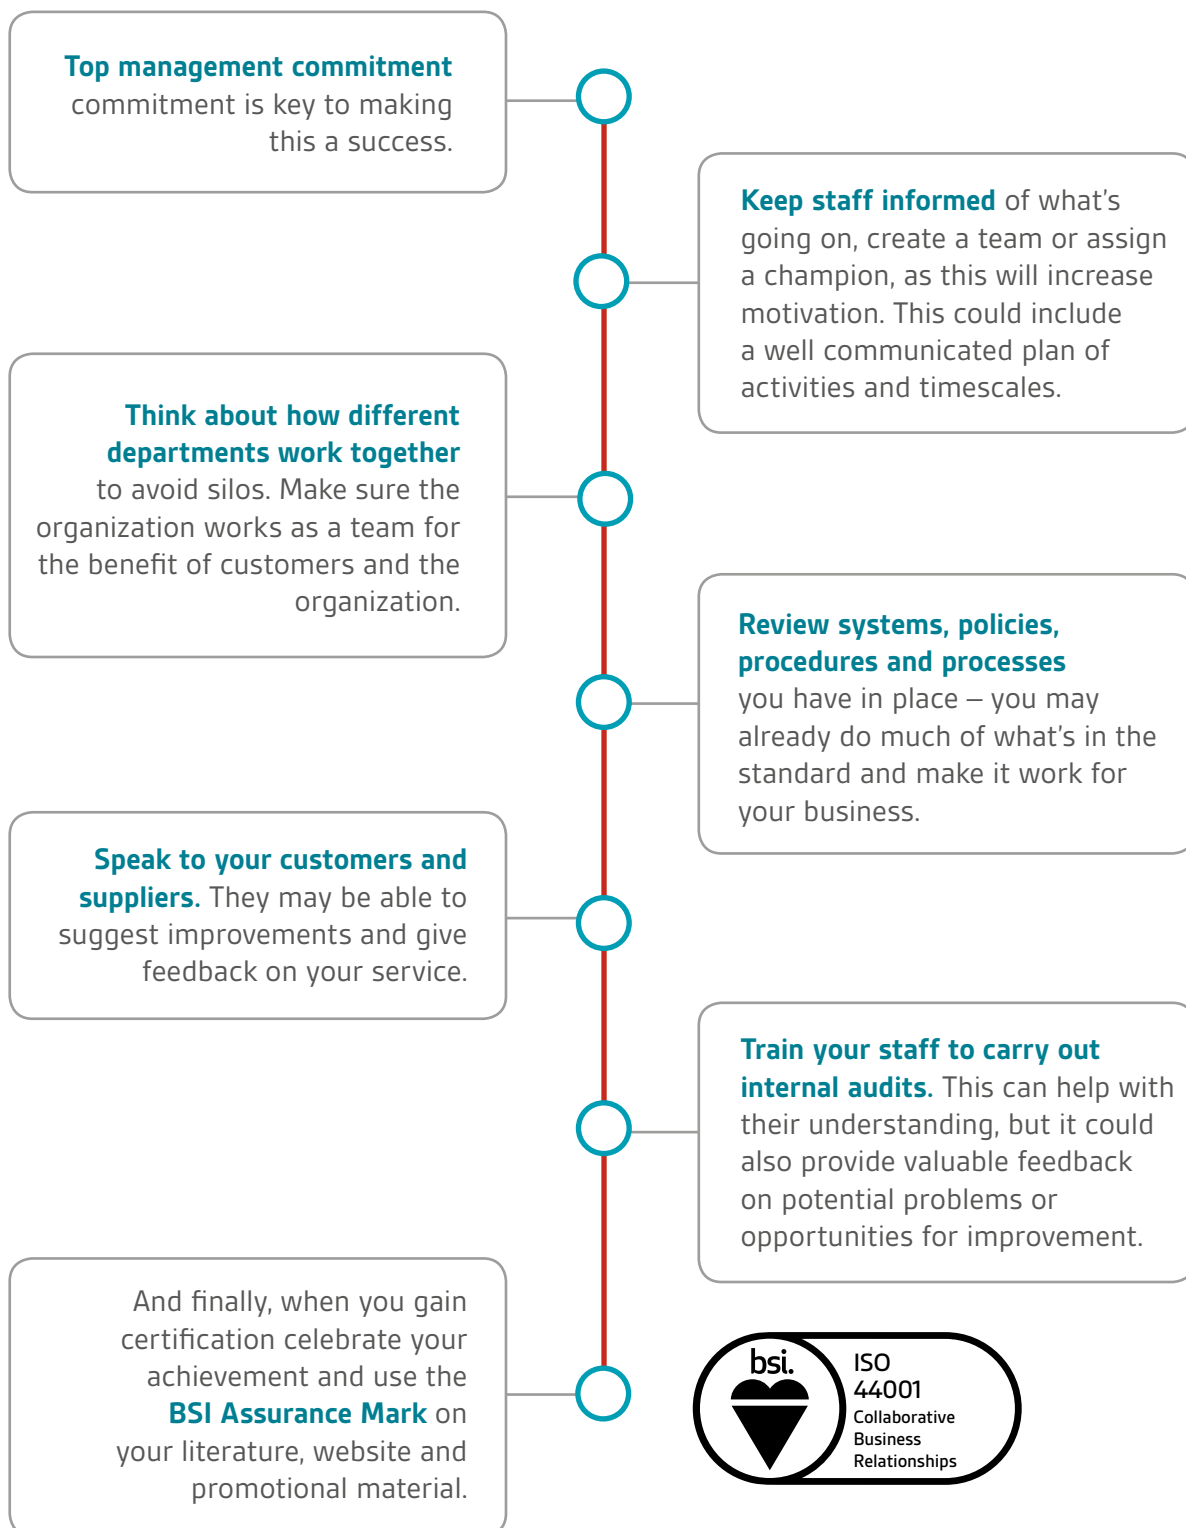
Top management commitment commitment is key to making this a success.

Keep staff informed of what's going on, create a team or assign a champion, as this will increase motivation. This could include a well communicated plan of activities and timescales.

Think about how different departments work together to avoid silos. Make sure the organization works as a team for the benefit of customers and the organization.

Review systems, policies, procedures and processes you have in place – you may already do much of what's in the standard and make it work for your business.

Speak to your customers and suppliers. They may be able to suggest improvements and give feedback on your service.

Train your staff to carry out internal audits. This can help with their understanding, but it could also provide valuable feedback on potential problems or opportunities for improvement.

And finally, when you gain certification celebrate your achievement and use the BSI Assurance Mark on your literature, website and promotional material.

bsi.
ISO 44001 Collaborative Business Relationships